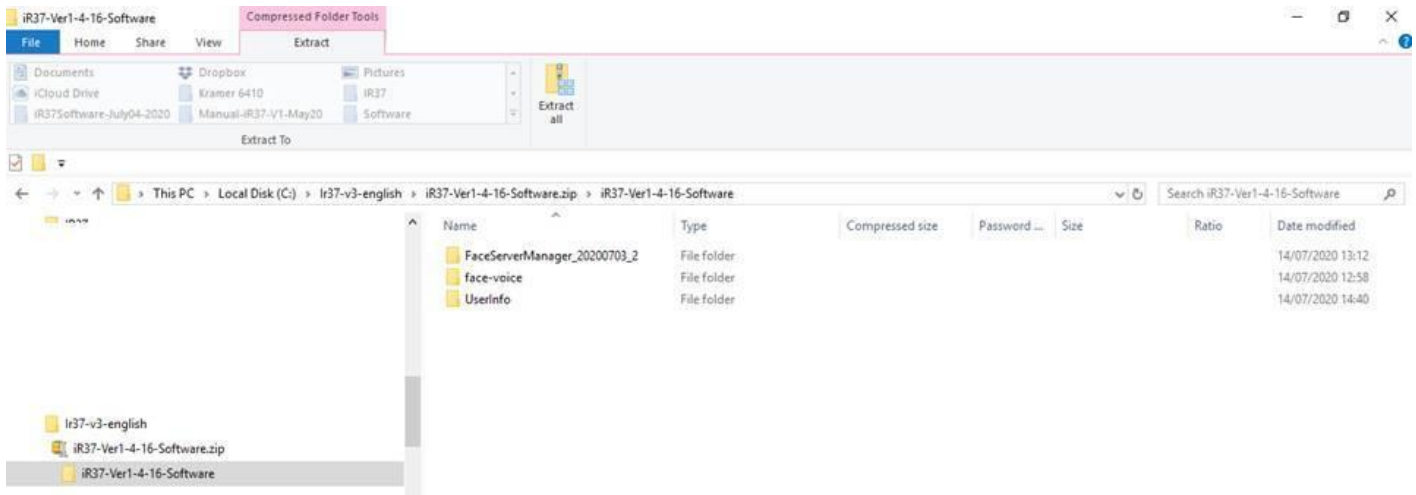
iR37-Ver1-4-16-Software

Compressed Folder Tools

File Home Share View Extract

Documents
iCloud Drive
iR37Software-July04-2020
Dropbox
Kramer 6410
Manual-iR37-V1-May20
Pictures
IR37
Software

Extract all

Extract To

This PC › Local Disk (C:) › Ir37-v3-english › iR37-Ver1-4-16-Software.zip › iR37-Ver1-4-16-Software

Search iR37-Ver1-4-16-Software

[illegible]

Ir37-v3-english
iR37-Ver1-4-16-Software.zip
iR37-Ver1-4-16-Software

| Name | Type | Compressed size | Password ... | Size | Ratio | Date modified |
|---|---|---|---|---|---|---|
| FaceServerManager_20200703_2 | File folder | | | | | 14/07/2020 13:12 |
| face-voice | File folder | | | | | 14/07/2020 12:58 |
| UserInfo | File folder | | | | | 14/07/2020 14:40 |